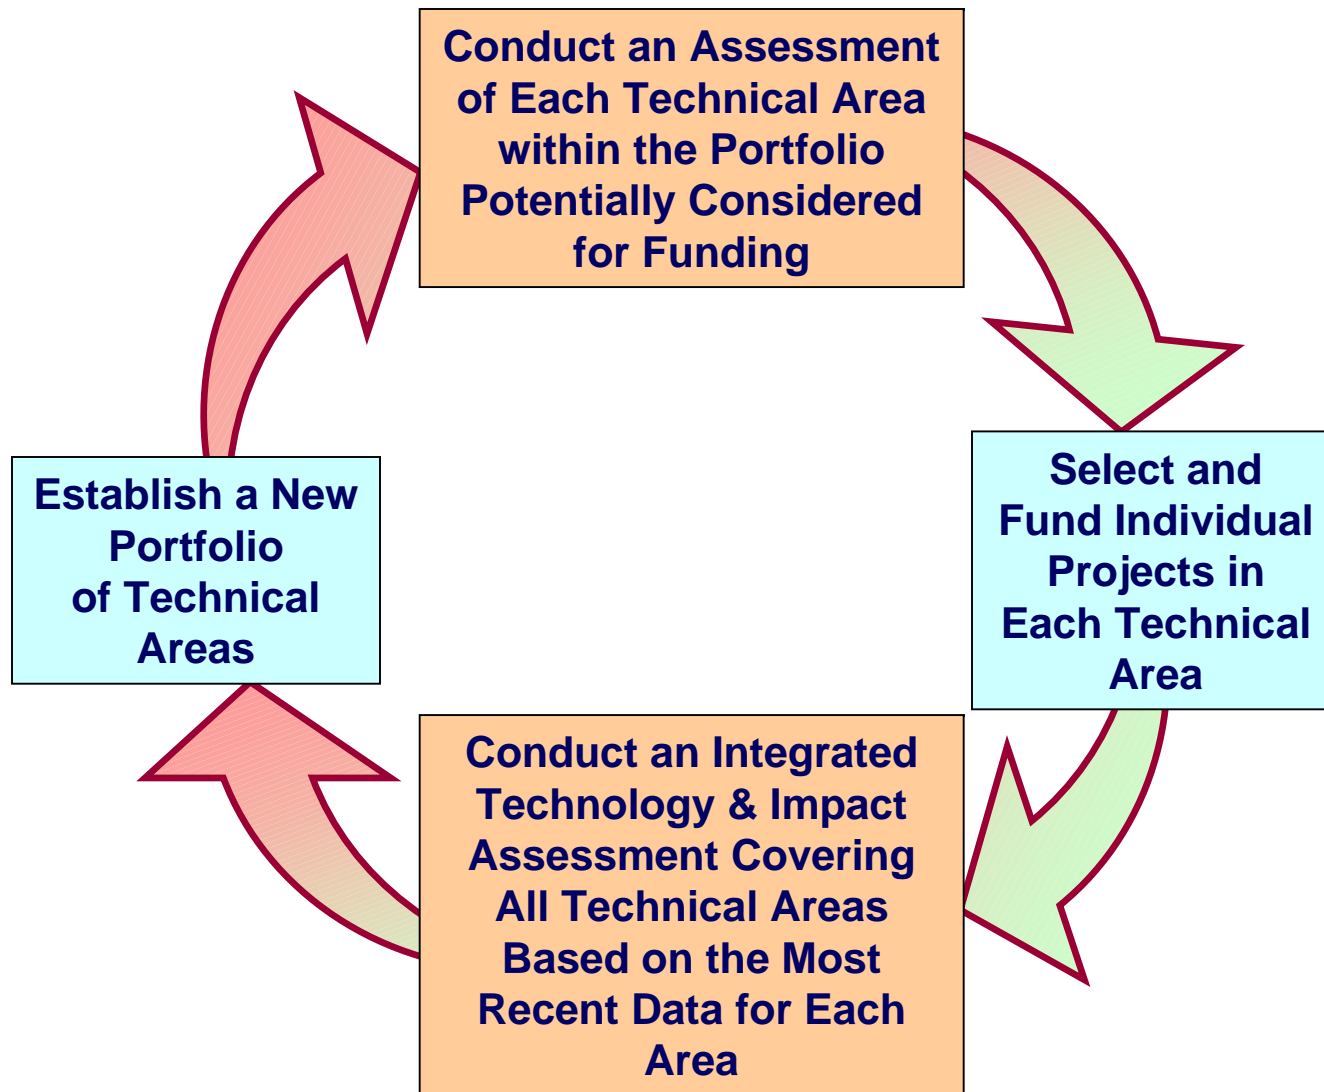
Conduct an Assessment of Each Technical Area within the Portfolio Potentially Considered for Funding

Select and Fund Individual Projects in Each Technical Area

Conduct an Integrated Technology & Impact Assessment Covering All Technical Areas Based on the Most Recent Data for Each Area

Establish a New Portfolio of Technical Areas